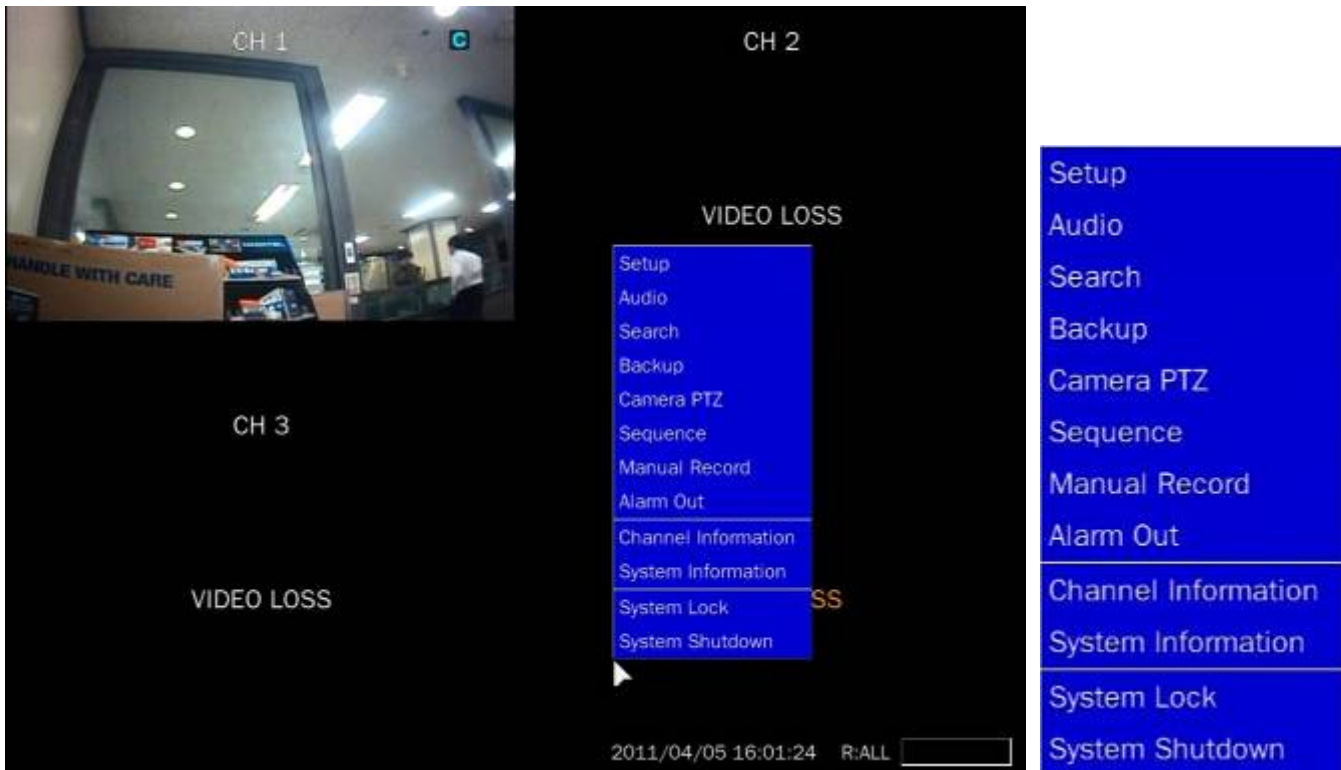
CH 1

C

HANDLE WITH CARE

CH 2

VIDEO LOSS

Setup
Audio
Search
Backup
Camera PTZ
Sequence
Manual Record
Alarm Out
Channel Information
System Information
System Lock
System Shutdown

SS

CH 3

VIDEO LOSS

2011/04/05 16:01:24 R:ALL

Setup
Audio
Search
Backup
Camera PTZ
Sequence
Manual Record
Alarm Out
Channel Information
System Information
System Lock
System Shutdown